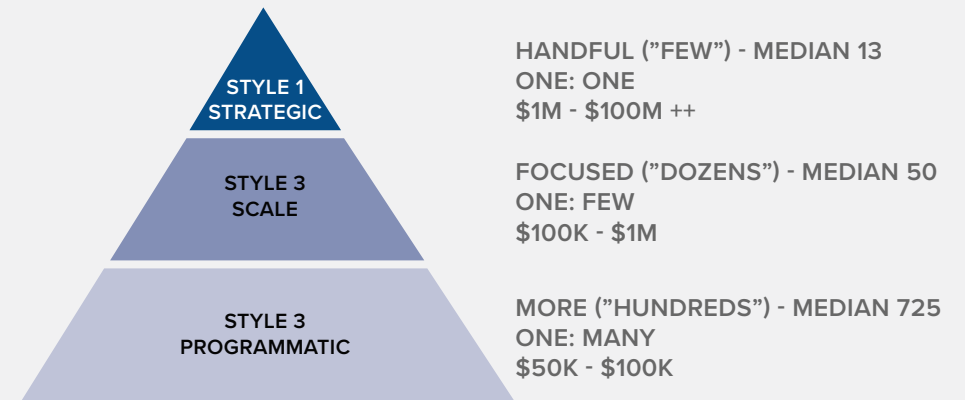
STYLE 1
STRATEGIC

HANDFUL (”FEW”) - MEDIAN 13
ONE: ONE
\$1M - \$100M ++

STYLE 3
SCALE

FOCUSED (”DOZENS”) - MEDIAN 50
ONE: FEW
\$100K - \$1M

STYLE 3
PROGRAMMATIC

MORE (”HUNDREDS”) - MEDIAN 725
ONE: MANY
\$50K - \$100K